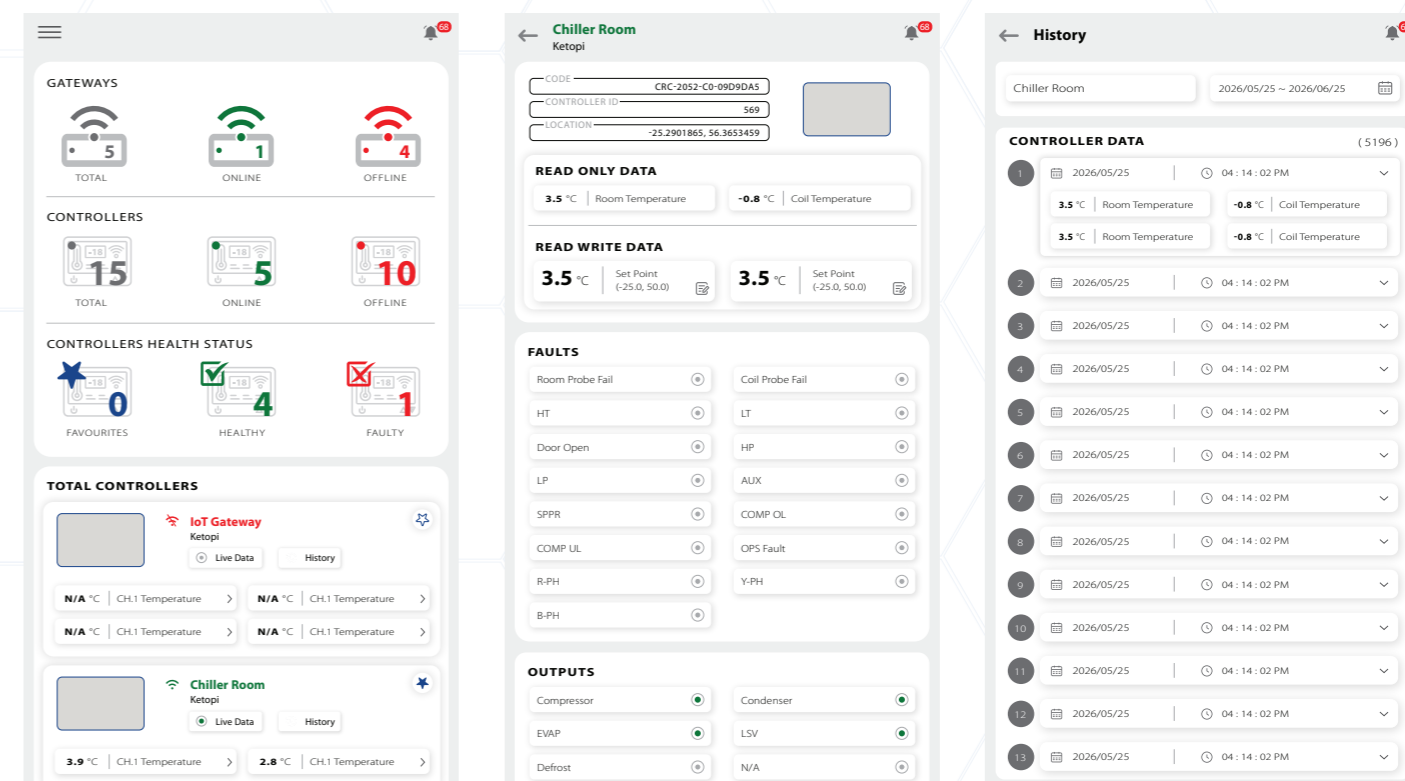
68

GATEWAYS

5
TOTAL

1
ONLINE

4
OFFLINE

CONTROLLERS

-18
15
TOTAL

-18
5
ONLINE

-18
10
OFFLINE

CONTROLLERS HEALTH STATUS

-18
0
FAVOURITES

-18
4
HEALTHY

-18
1
FAULTY

TOTAL CONTROLLERS

IoT Gateway
Ketopi
Live Data
History

| N/A °C | CH.1 Temperature | N/A °C | CH.1 Temperature |
|---|---|---|---|
| N/A °C | CH.1 Temperature | N/A °C | CH.1 Temperature |

Chiller Room
Ketopi
Live Data
History

| 3.9 °C | CH.1 Temperature | 2.8 °C | CH.1 Temperature |
|---|---|---|---|

Chiller Room
Ketopi
68

CODE
CRC-2052-C0-09D9DA5
CONTROLLER ID
569
LOCATION
-25.2901865, 56.3653459

READ ONLY DATA

3.5 °C | Room Temperature
-0.8 °C | Coil Temperature

READ WRITE DATA

3.5 °C | Set Point (-25.0, 50.0)
3.5 °C | Set Point (-25.0, 50.0)

FAULTS

Room Probe Fail
Coil Probe Fail
HT
LT
Door Open
HP
LP
AUX
SPPR
COMP OL
COMP UL
OPS Fault
R-PH
Y-PH
B-PH

OUTPUTS

Compressor
Condenser
EVAP
LSV
Defrost
N/A

History

Chiller Room
2026/05/25 ~ 2026/06/25

CONTROLLER DATA
( 5196 )

1 2026/05/25 | 04 : 14 : 02 PM
3.5 °C | Room Temperature
-0.8 °C | Coil Temperature
3.5 °C | Room Temperature
-0.8 °C | Coil Temperature
2 2026/05/25 | 04 : 14 : 02 PM
3 2026/05/25 | 04 : 14 : 02 PM
4 2026/05/25 | 04 : 14 : 02 PM
5 2026/05/25 | 04 : 14 : 02 PM
6 2026/05/25 | 04 : 14 : 02 PM
7 2026/05/25 | 04 : 14 : 02 PM
8 2026/05/25 | 04 : 14 : 02 PM
9 2026/05/25 | 04 : 14 : 02 PM
10 2026/05/25 | 04 : 14 : 02 PM
11 2026/05/25 | 04 : 14 : 02 PM
12 2026/05/25 | 04 : 14 : 02 PM
13 2026/05/25 | 04 : 14 : 02 PM